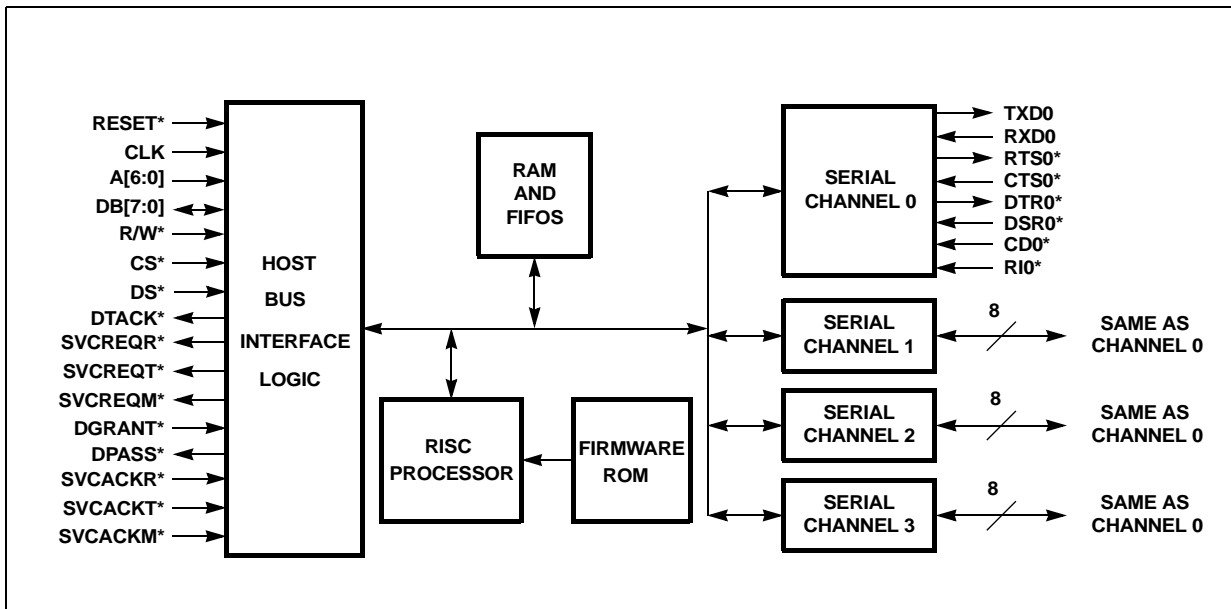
RESET*
CLK
A[6:0]
DB[7:0]
R/W*
CS*
DS*
DTACK*
SVCREQR*
SVCREQT*
SVCREQM*
DGRANT*
DPASS*
SVCACKR*
SVCACKT*
SVCACKM*

HOST BUS INTERFACE LOGIC

RAM AND FIFOS

RISC PROCESSOR

FIRMWARE ROM

SERIAL CHANNEL 0

TXD0
RXD0
RTS0*
CTS0*
DTR0*
DSR0*
CD0*
RI0*

SERIAL CHANNEL 1
8
SAME AS CHANNEL 0

SERIAL CHANNEL 2
8
SAME AS CHANNEL 0

SERIAL CHANNEL 3
8
SAME AS CHANNEL 0